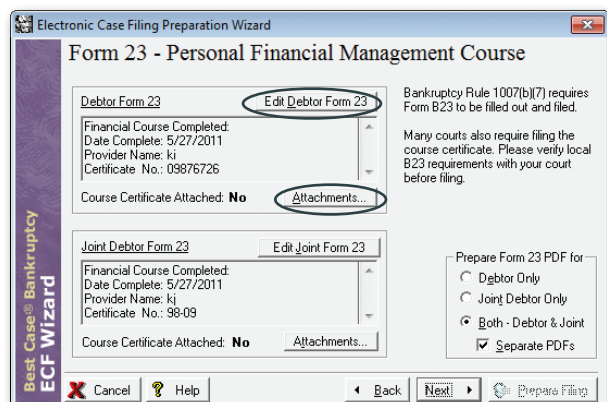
Electronic Case Filing Preparation Wizard

Form 23 - Personal Financial Management Course

Debtor Form 23

Edit Debtor Form 23

Financial Course Completed:
Date Complete: 5/27/2011
Provider Name: kj
Certificate No.: 09876726

Course Certificate Attached: No

Attachments...

Bankruptcy Rule 1007(b)(7) requires Form B23 to be filled out and filed.

Many courts also require filing the course certificate. Please verify local B23 requirements with your court before filing.

Joint Debtor Form 23

Edit Joint Form 23

Financial Course Completed:
Date Complete: 5/27/2011
Provider Name: kj
Certificate No.: 98-09

Course Certificate Attached: No

Attachments...

Prepare Form 23 PDF for

Debtor Only

Joint Debtor Only

Both - Debtor & Joint

Separate PDFs

Best Case® Bankruptcy
ECF Wizard

Cancel

Help

Back

Next

Prepare Filing